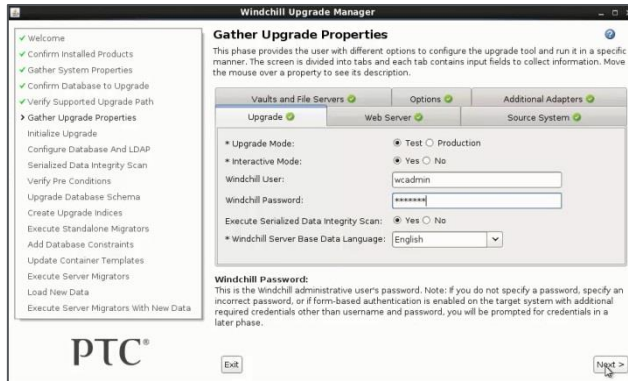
Windchill Upgrade Manager

✓ Welcome
✓ Confirm Installed Products
✓ Gather System Properties
✓ Confirm Database to Upgrade
✓ Verify Supported Upgrade Path
> Gather Upgrade Properties
Initialize Upgrade
Configure Database And LDAP
Serialized Data Integrity Scan
Verify Pre Conditions
Upgrade Database Schema
Create Upgrade Indices
Execute Standalone Migrators
Add Database Constraints
Update Container Templates
Execute Server Migrators
Load New Data
Execute Server Migrators With New Data

PTC®

Gather Upgrade Properties

This phase provides the user with different options to configure the upgrade tool and run it in a specific manner. The screen is divided into tabs and each tab contains input fields to collect information. Move the mouse over a property to see its description.

Vaults and File Servers | Options | Additional Adapters
Upgrade | Web Server | Source System

* Upgrade Mode: Test Production
* Interactive Mode: Yes No
Windchill User: wcadmin
Windchill Password: *******
Execute Serialized Data Integrity Scan: Yes No
* Windchill Server Base Data Language: English

Windchill Password:
This is the Windchill administrative user's password. Note: If you do not specify a password, specify an incorrect password, or if form-based authentication is enabled on the target system with additional required credentials other than username and password, you will be prompted for credentials in a later phase.

Exit

Next >